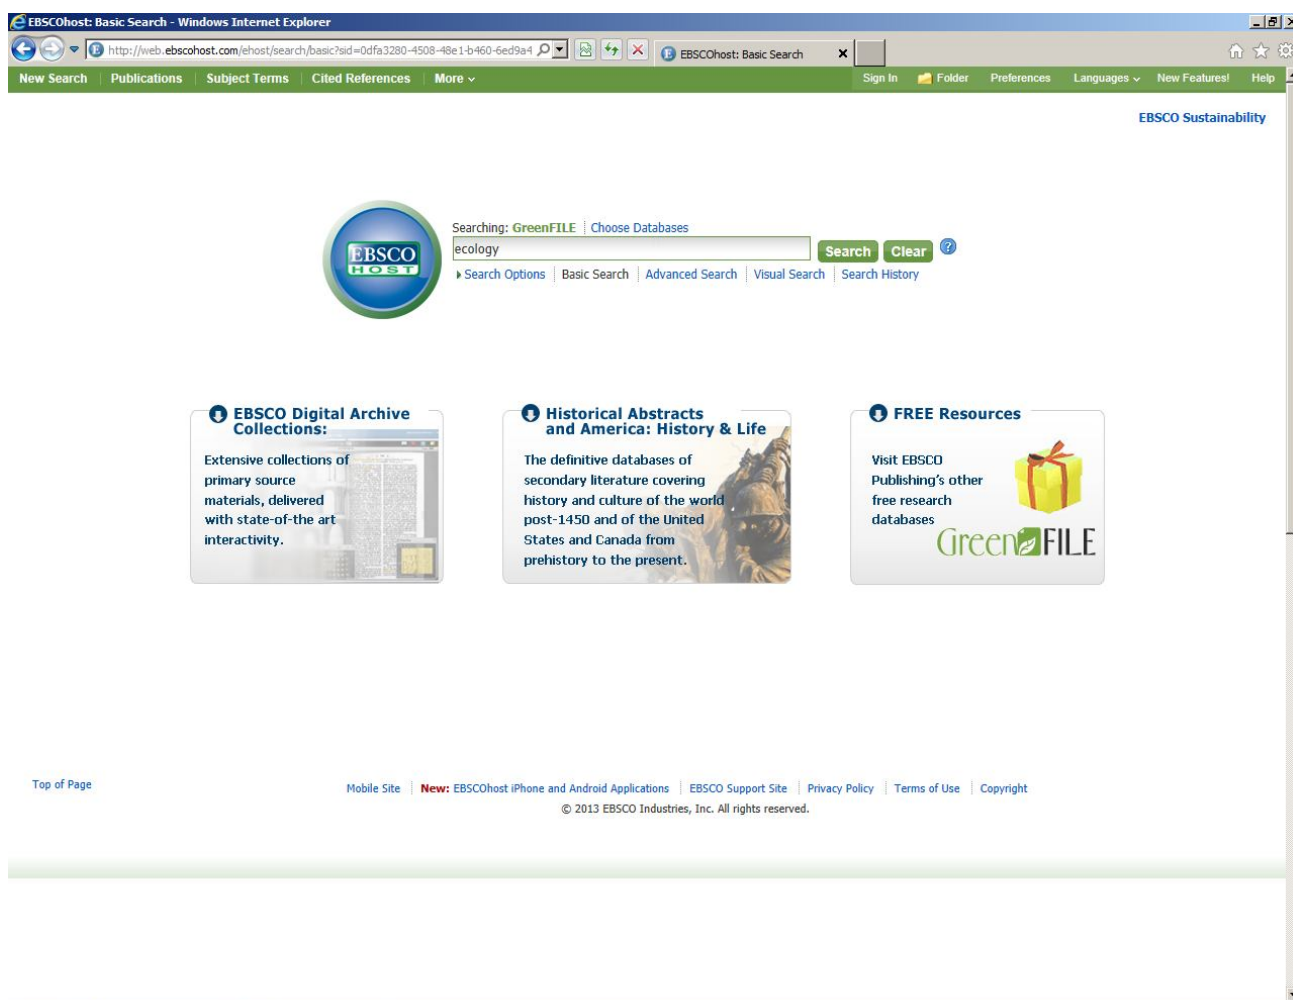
EBSCOhost: Basic Search - Windows Internet Explorer

http://web.ebscohost.com/ehost/search/basic?sid=0dfa3280-4508-48e1-b460-6ed9a4

EBSCOhost: Basic Search

New Search | Publications | Subject Terms | Cited References | More

Sign In | Folder | Preferences | Languages | New Features! | Help

EBSCO Sustainability

EBSCO HOST

Searching: GreenFILE | Choose Databases

ecology

Search Clear

Search Options | Basic Search | Advanced Search | Visual Search | Search History

EBSCO Digital Archive Collections:

Extensive collections of primary source materials, delivered with state-of-the art interactivity.

Historical Abstracts and America: History & Life

The definitive databases of secondary literature covering history and culture of the world post-1450 and of the United States and Canada from prehistory to the present.

FREE Resources

Visit EBSCO Publishing's other free research databases

GreenFILE

Top of Page

Mobile Site | New: EBSCOhost iPhone and Android Applications | EBSCO Support Site | Privacy Policy | Terms of Use | Copyright

© 2013 EBSCO Industries, Inc. All rights reserved.